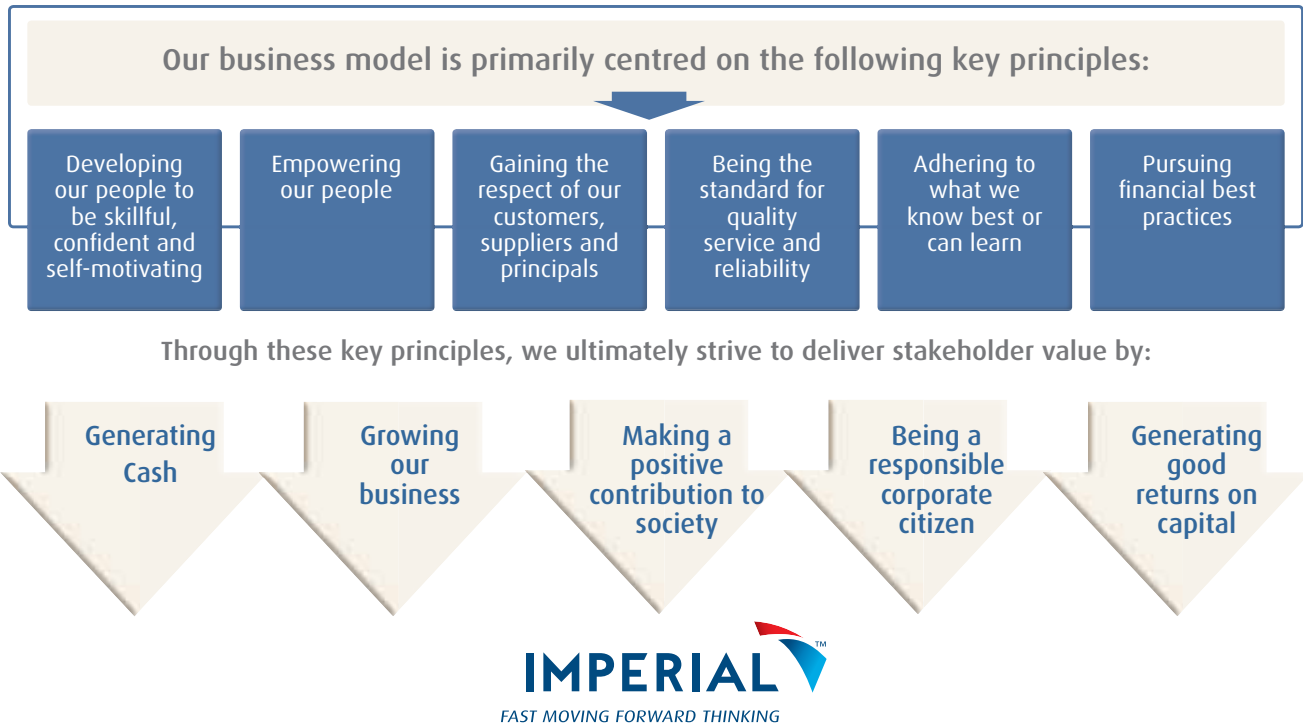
Our business model is primarily centred on the following key principles:

Developing our people to be skillful, confident and self-motivating

Empowering our people

Gaining the respect of our customers, suppliers and principals

Being the standard for quality service and reliability

Adhering to what we know best or can learn

Pursuing financial best practices

Through these key principles, we ultimately strive to deliver stakeholder value by:

Generating Cash

Growing our business

Making a positive contribution to society

Being a responsible corporate citizen

Generating good returns on capital

IMPERIAL™

FAST MOVING FORWARD THINKING